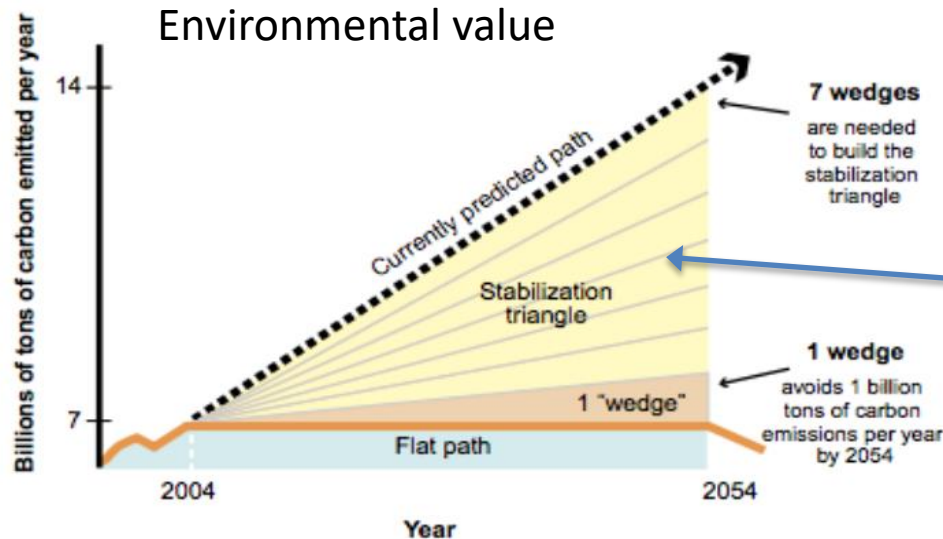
Environmental value

Billions of tons of carbon emitted per year

14

7

Currently predicted path

7 wedges are needed to build the stabilization triangle

Stabilization triangle

1 "wedge"

1 wedge avoids 1 billion tons of carbon emissions per year by 2054

Flat path

2004

2054

Year